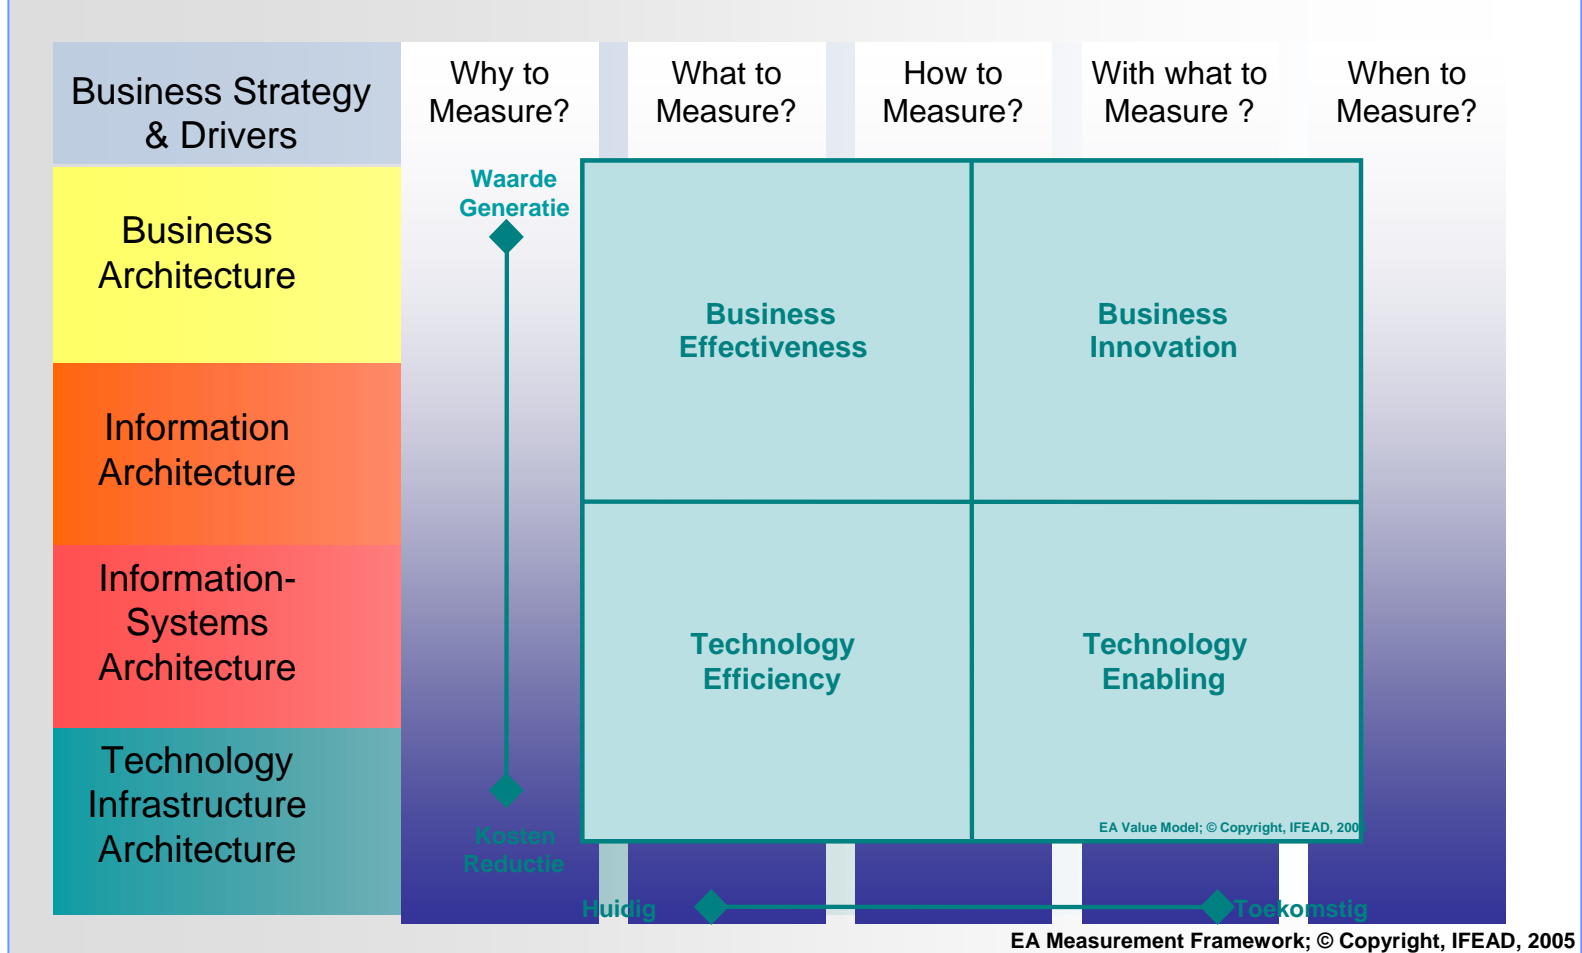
Business Strategy & Drivers

Why to Measure?

What to Measure?

How to Measure?

With what to Measure ?

When to Measure?

Business Architecture

Information Architecture

Information-Systems Architecture

Technology Infrastructure Architecture

Waarde Generatie

Kosten Reductie

Business Effectiveness

Business Innovation

Technology Efficiency

Technology Enabling

EA Value Model; © Copyright, IFEAD, 200

Huidig

Toekomstig

EA Measurement Framework; © Copyright, IFEAD, 2005